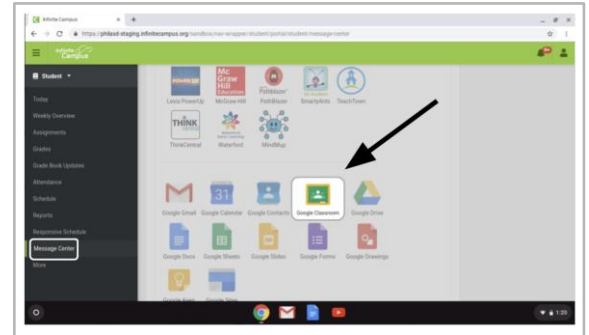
Infinite Campus
https://philasd-staging.infinitecampus.org/sandbox/nav-wrapper/student/portal/student/message-center
Infinite Campus
Student
Today
Weekly Overview
Assignments
Grades
Grade Book Updates
Attendance
Schedule
Reports
Responsive Schedule
Message Center
More
Lexia PowerUp
McGraw Hill
PathBlazer
SmartyAnts
TeachTown
ThinkCentral
Waterford
MindMup
Google Gmail
Google Calendar
Google Contacts
Google Classroom
Google Drive
Google Docs
Google Sheets
Google Slides
Google Forms
Google Drawings
Google Keep
Google Sites
1:20